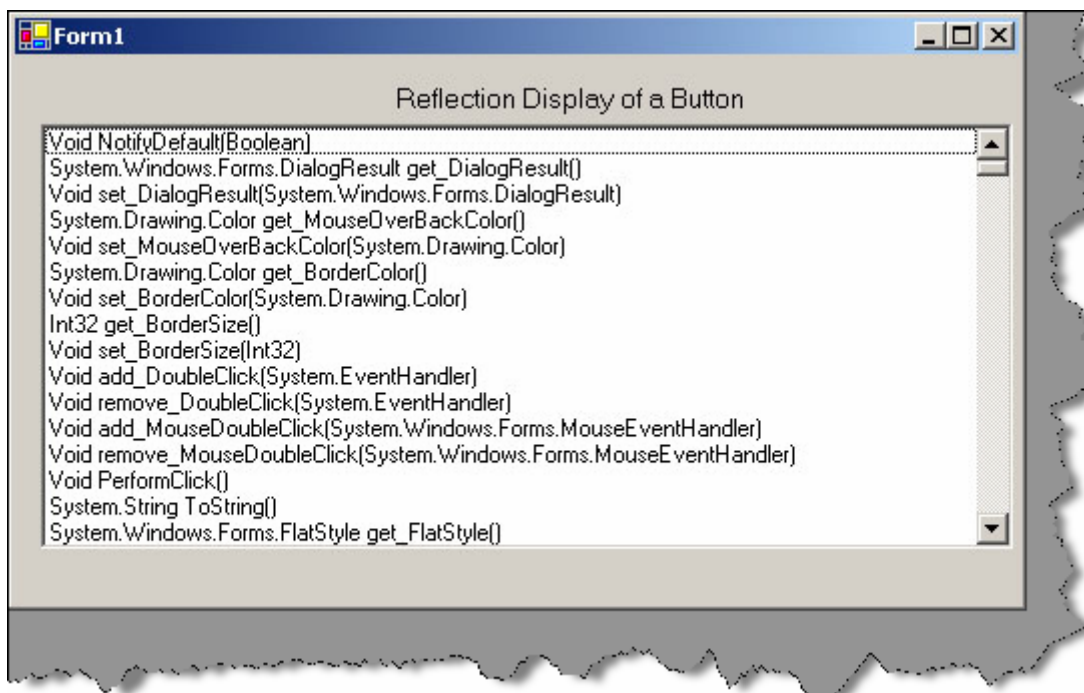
Form1

Reflection Display of a Button

Void NotifyDefault(Boolean)
System.Windows.Forms.DialogResult get_DialogResult()
Void set_DialogResult(System.Windows.Forms.DialogResult)
System.Drawing.Color get_MouseOverBackColor()
Void set_MouseOverBackColor(System.Drawing.Color)
System.Drawing.Color get_BorderColor()
Void set_BorderColor(System.Drawing.Color)
Int32 get_BorderSize()
Void set_BorderSize(Int32)
Void add_DoubleClick(System.EventHandler)
Void remove_DoubleClick(System.EventHandler)
Void add_MouseDoubleClick(System.Windows.Forms.MouseEventHandler)
Void remove_MouseDoubleClick(System.Windows.Forms.MouseEventHandler)
Void PerformClick()
System.String ToString()
System.Windows.Forms.FlatStyle get_FlatStyle()